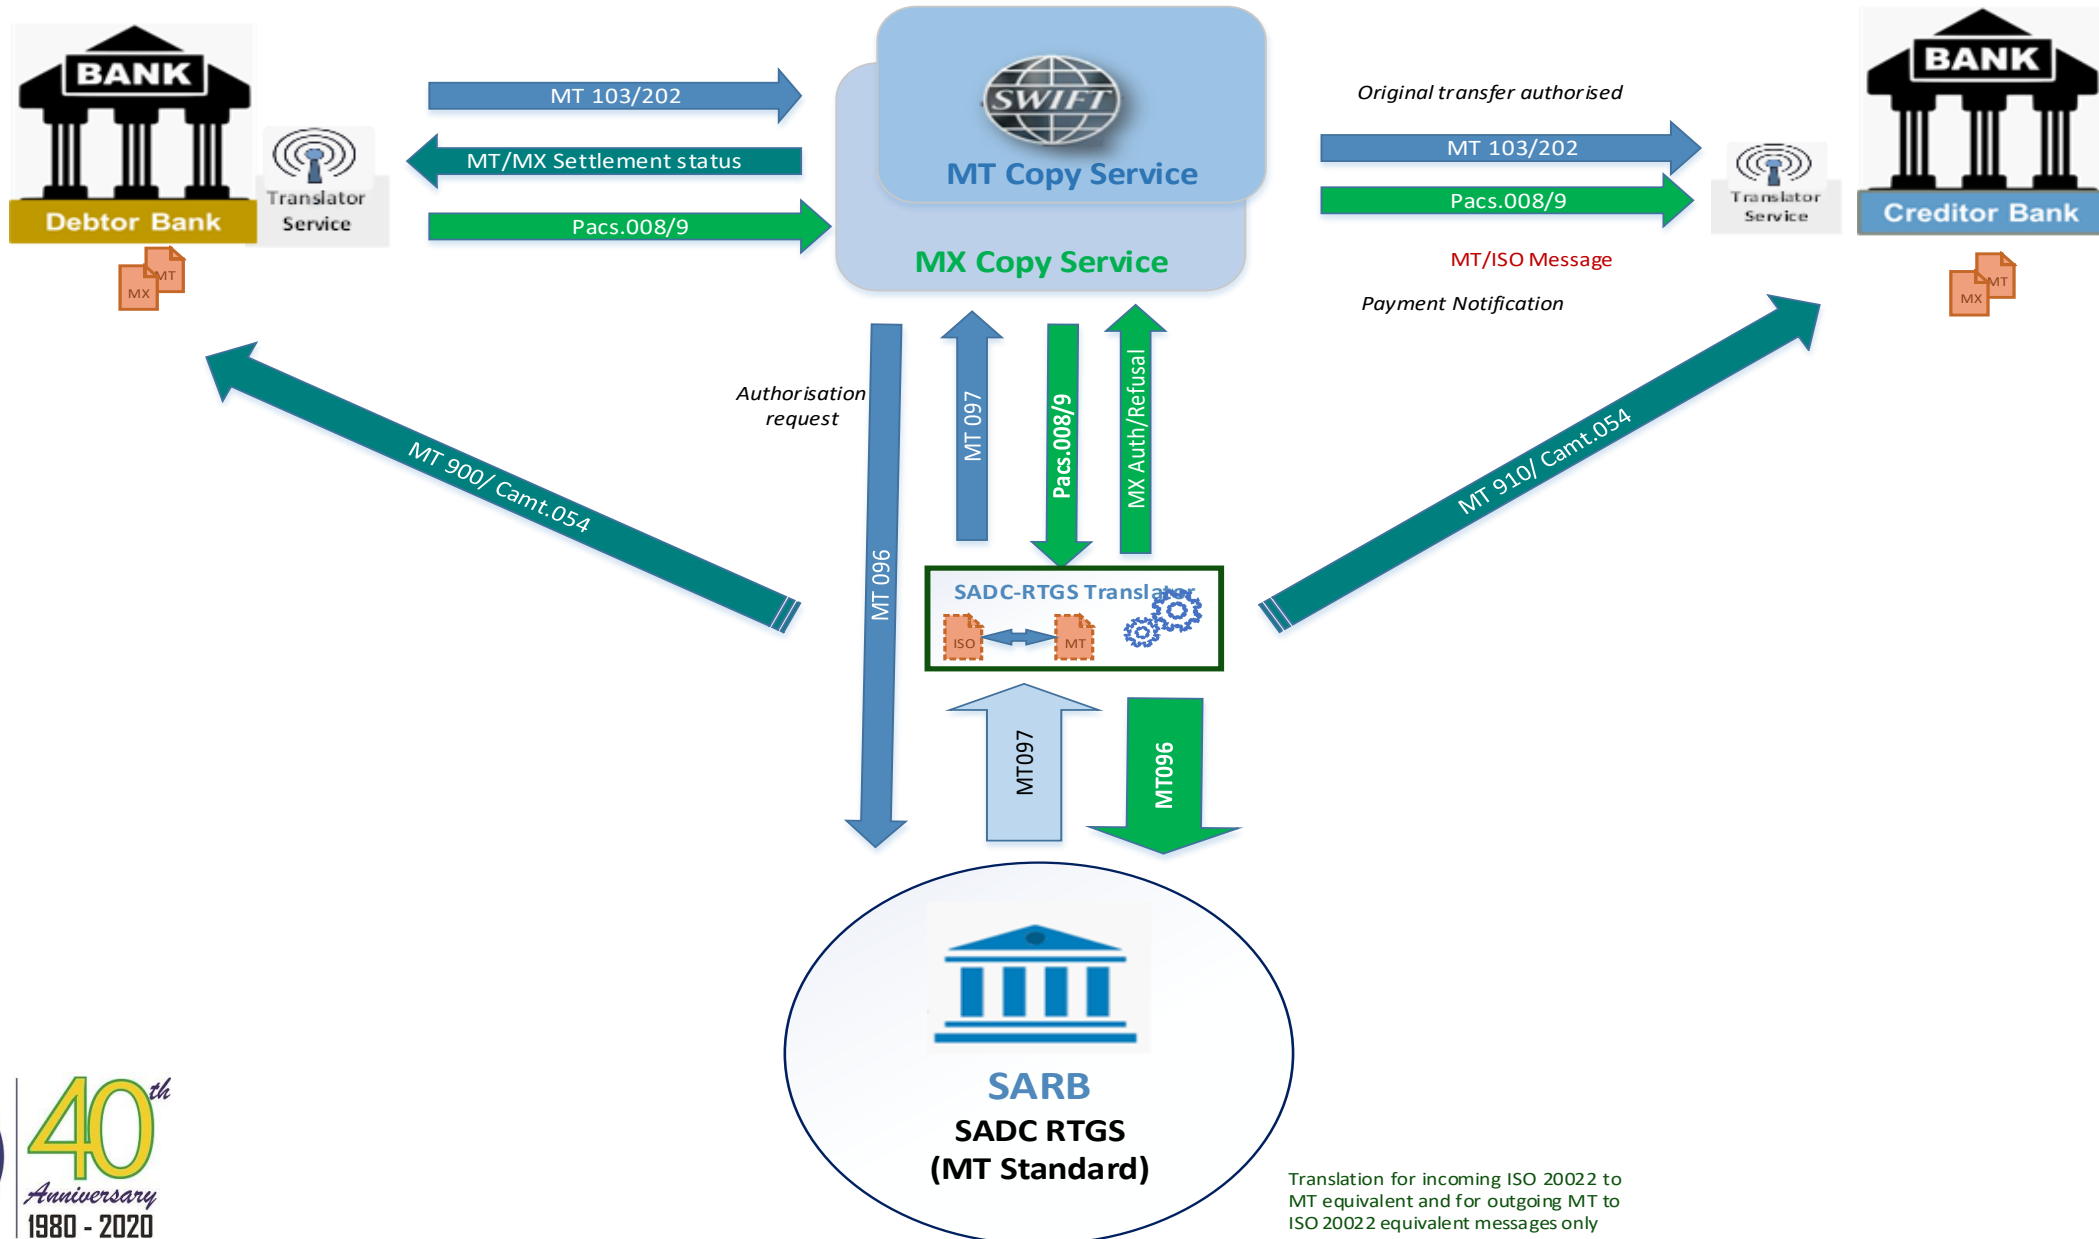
BANK

Debtor Bank

MT

MX

Translator Service

MT 103/202

MT/MX Settlement status

Pacs.008/9

SWIFT

MT Copy Service

MX Copy Service

Original transfer authorised

MT 103/202

Pacs.008/9

Translator Service

BANK

Creditor Bank

MT

MX

MT/ISO Message

Payment Notification

Authorisation request

MT 900/ Camt.054

MT 096

MT 097

Pacs.008/9

MX Auth/Refusal

MT 910/ Camt.054

SADC-RTGS Translator

ISO

MT

MT097

MT096

SARB

SADC RTGS

(MT Standard)

Translation for incoming ISO 20022 to MT equivalent and for outgoing MT to ISO 20022 equivalent messages only

40th Anniversary 1980 - 2020